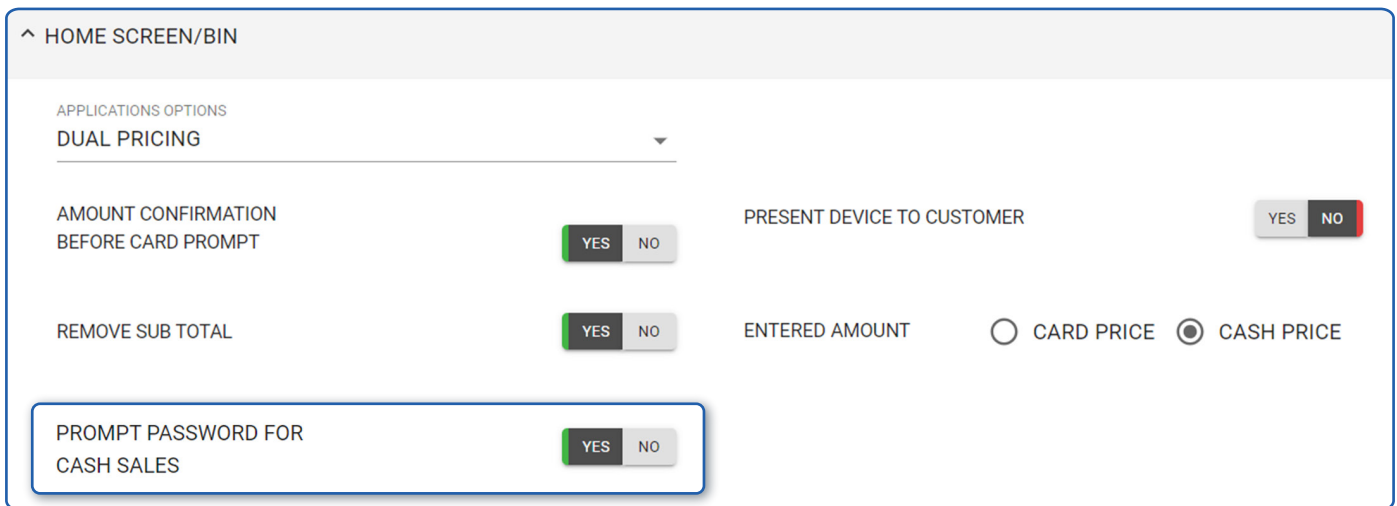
^ HOME SCREEN/BIN

APPLICATIONS OPTIONS
DUAL PRICING

AMOUNT CONFIRMATION BEFORE CARD PROMPT YES NO

PRESENT DEVICE TO CUSTOMER YES NO

REMOVE SUB TOTAL YES NO

ENTERED AMOUNT CARD PRICE CASH PRICE

PROMPT PASSWORD FOR CASH SALES YES NO